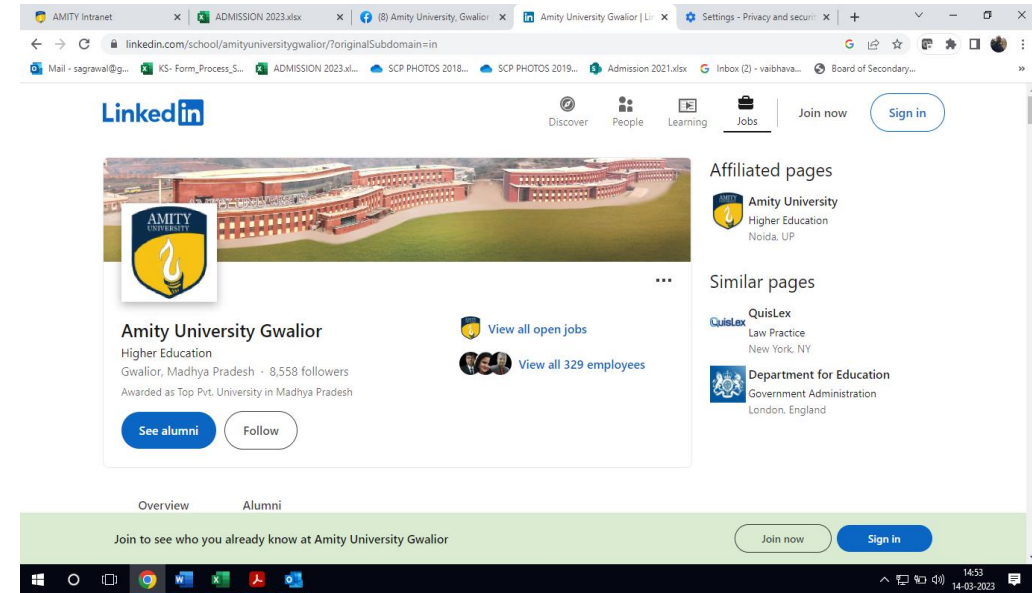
AMITY Intranet × ADMISSION 2023.xlsx × (8) Amity University, Gwalior × Amity University Gwalior | Li × Settings - Privacy and securit × +

linkedin.com/school/amityuniversitygwalior/?originalSubdomain=in

Mail - sagrawal@g... KS- Form_Process_S... ADMISSION 2023.xl... SCP PHOTOS 2018... SCP PHOTOS 2019... Admission 2021.xlsx Inbox (2) - vaibhava... Board of Secondary...

LinkedIn

Discover People Learning Jobs Join now Sign in

AMITY UNIVERSITY

Amity University Gwalior
Higher Education
Gwalior, Madhya Pradesh · 8,558 followers
Awarded as Top Pvt. University in Madhya Pradesh

See alumni Follow

View all open jobs
View all 329 employees

Affiliated pages
Amity University
Higher Education
Noida, UP

Similar pages
QuisLex
QuisLex
Law Practice
New York, NY

Department for Education
Government Administration
London, England

Overview Alumni

Join to see who you already know at Amity University Gwalior

Join now Sign in

14:53
14-03-2023